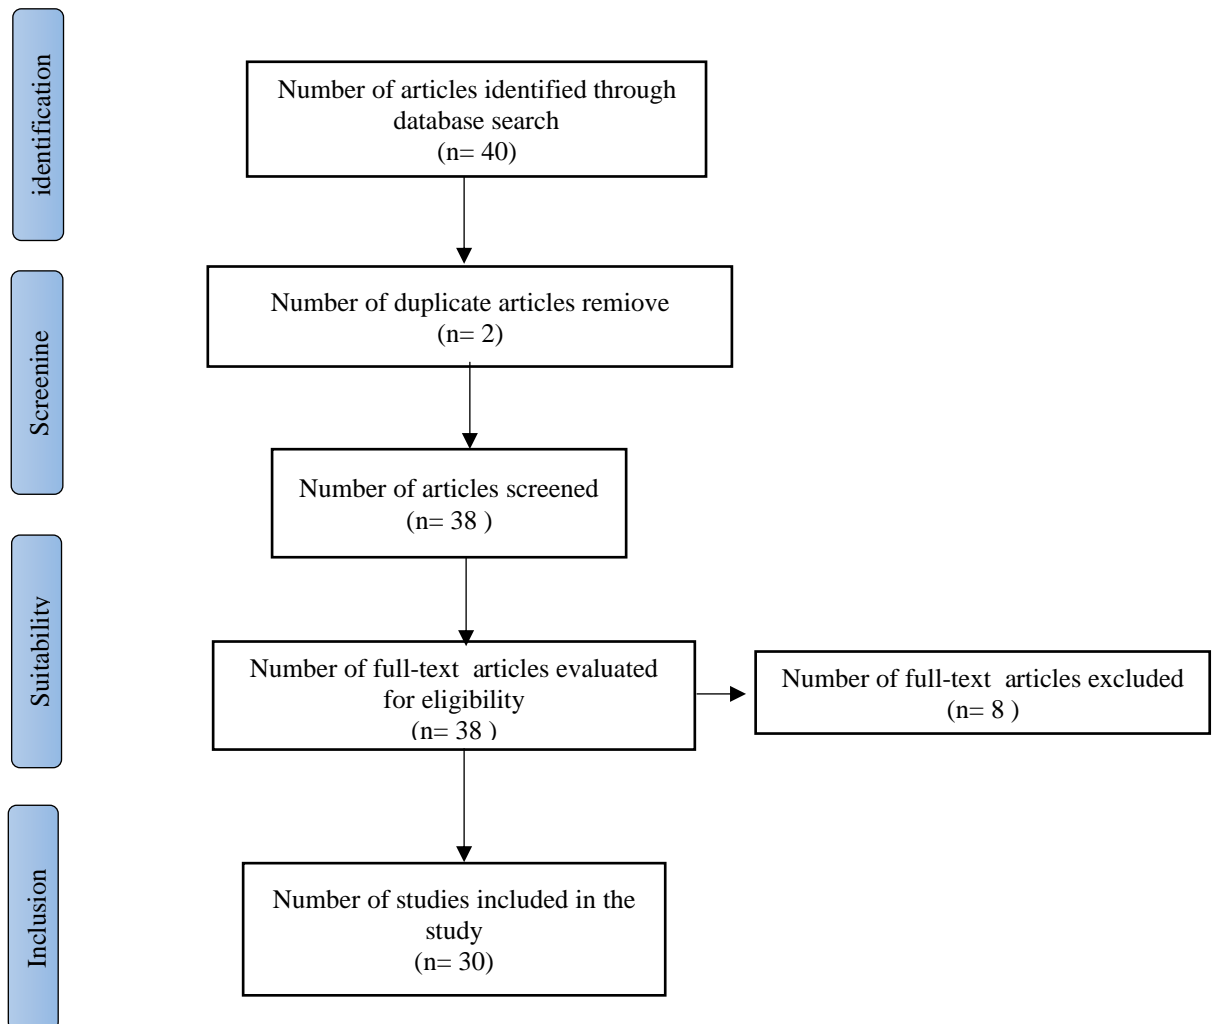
identification

Number of articles identified through database search
(n= 40)

Screenine

Number of duplicate articles remiove
(n= 2)

Number of articles screened
(n= 38 )

Suitability

Number of full-text articles evaluated for eligibility
(n= 38 )

Number of full-text articles excluded
(n= 8 )

Inclusion

Number of studies included in the study
(n= 30)